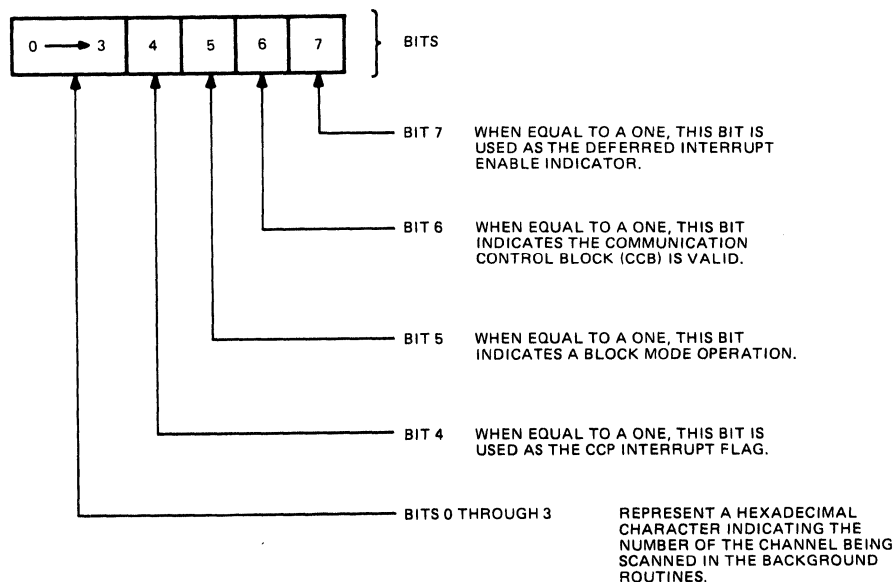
0 → 3 | 4 | 5 | 6 | 7

BITS

BIT 7 WHEN EQUAL TO A ONE, THIS BIT IS USED AS THE DEFERRED INTERRUPT ENABLE INDICATOR.

BIT 6 WHEN EQUAL TO A ONE, THIS BIT INDICATES THE COMMUNICATION CONTROL BLOCK (CCB) IS VALID.

BIT 5 WHEN EQUAL TO A ONE, THIS BIT INDICATES A BLOCK MODE OPERATION.

BIT 4 WHEN EQUAL TO A ONE, THIS BIT IS USED AS THE CCP INTERRUPT FLAG.

BITS 0 THROUGH 3 REPRESENT A HEXADECIMAL CHARACTER INDICATING THE NUMBER OF THE CHANNEL BEING SCANNED IN THE BACKGROUND ROUTINES.